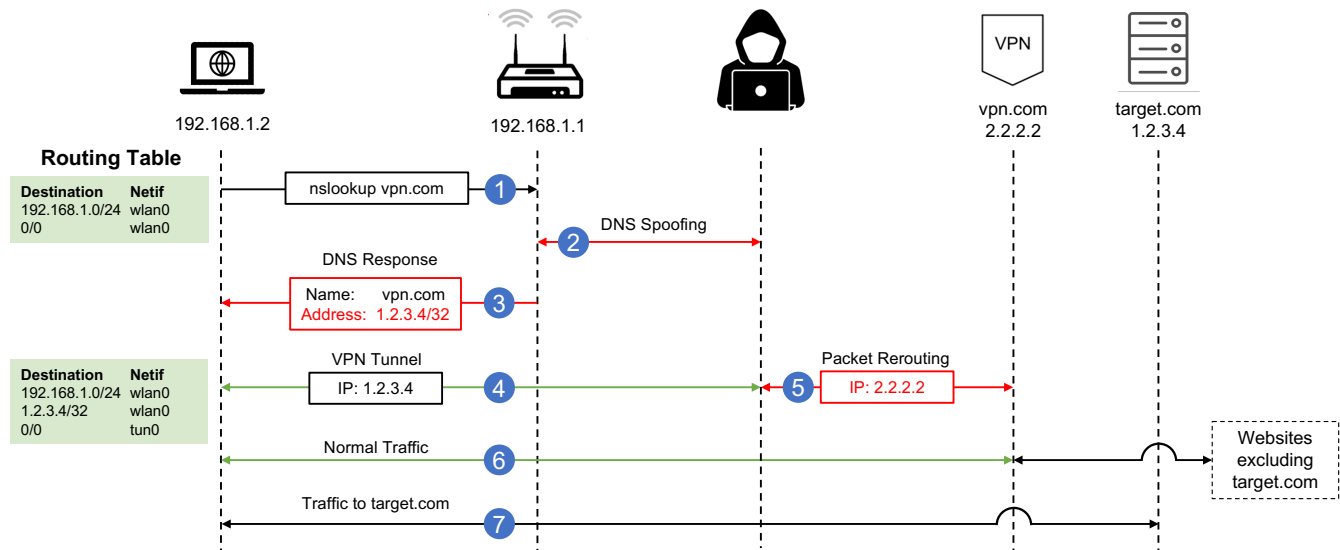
VPN

192.168.1.2

192.168.1.1

vpn.com
2.2.2.2

target.com
1.2.3.4

Routing Table

| Destination | Netif |
|---|---|
| 192.168.1.0/24 | wlan0 |
| 0/0 | wlan0 |

nslookup vpn.com

1

2

DNS Spoofing

DNS Response

Name: vpn.com
Address: 1.2.3.4/32

3

| Destination | Netif |
|---|---|
| 192.168.1.0/24 | wlan0 |
| 1.2.3.4/32 | wlan0 |
| 0/0 | tun0 |

VPN Tunnel

IP: 1.2.3.4

4

5

Packet Rerouting

IP: 2.2.2.2

Normal Traffic

6

Websites excluding target.com

Traffic to target.com

7